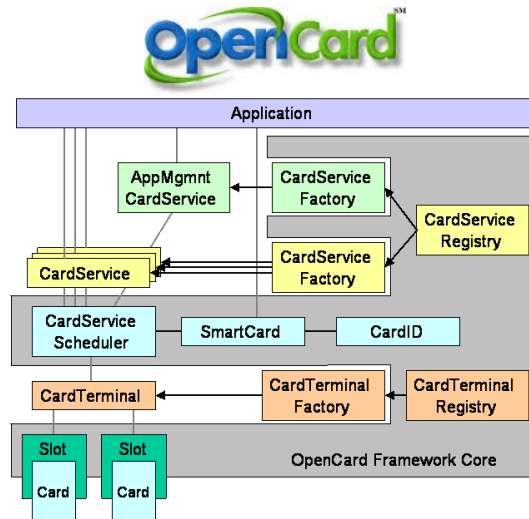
OpenCard℠

Application

AppMgmnt CardService

CardService Factory

CardService Registry

CardService

CardService Factory

CardService Scheduler

SmartCard

CardID

CardTerminal

CardTerminal Factory

CardTerminal Registry

Slot

Card

Slot

Card

OpenCard Framework Core